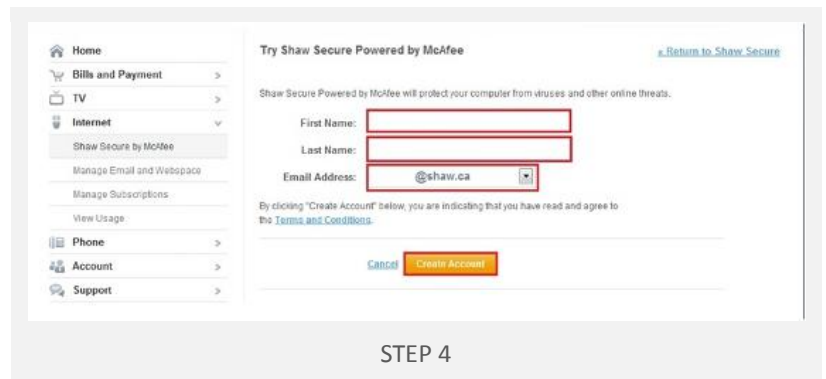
Home
Bills and Payment >
TV >
Internet
Shaw Secure by McAfee
Manage Email and Webspace
Manage Subscriptions
View Usage
Phone >
Account >
Support >

Try Shaw Secure Powered by McAfee

« Return to Shaw Secure

Shaw Secure Powered by McAfee will protect your computer from viruses and other online threats.

First Name:
Last Name:
Email Address: @shaw.ca

By clicking "Create Account" below, you are indicating that you have read and agree to the Terms and Conditions.

Cancel Create Account

STEP 4